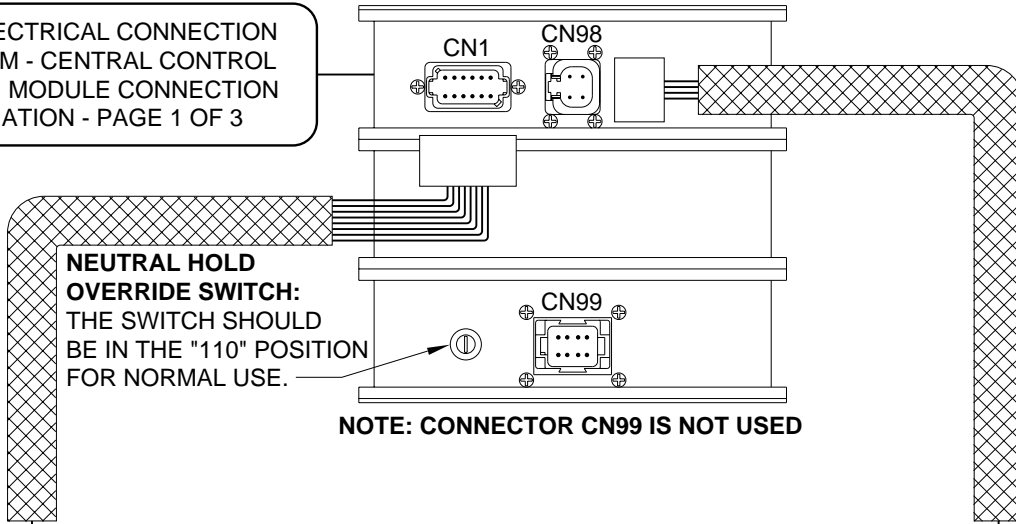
ECTRICAL CONNECTION
M - CENTRAL CONTROL
MODULE CONNECTION
ATION - PAGE 1 OF 3

CN1

CN98

NEUTRAL HOLD OVERRIDE SWITCH:
THE SWITCH SHOULD BE IN THE "110" POSITION FOR NORMAL USE.

CN99

NOTE: CONNECTOR CN99 IS NOT USED